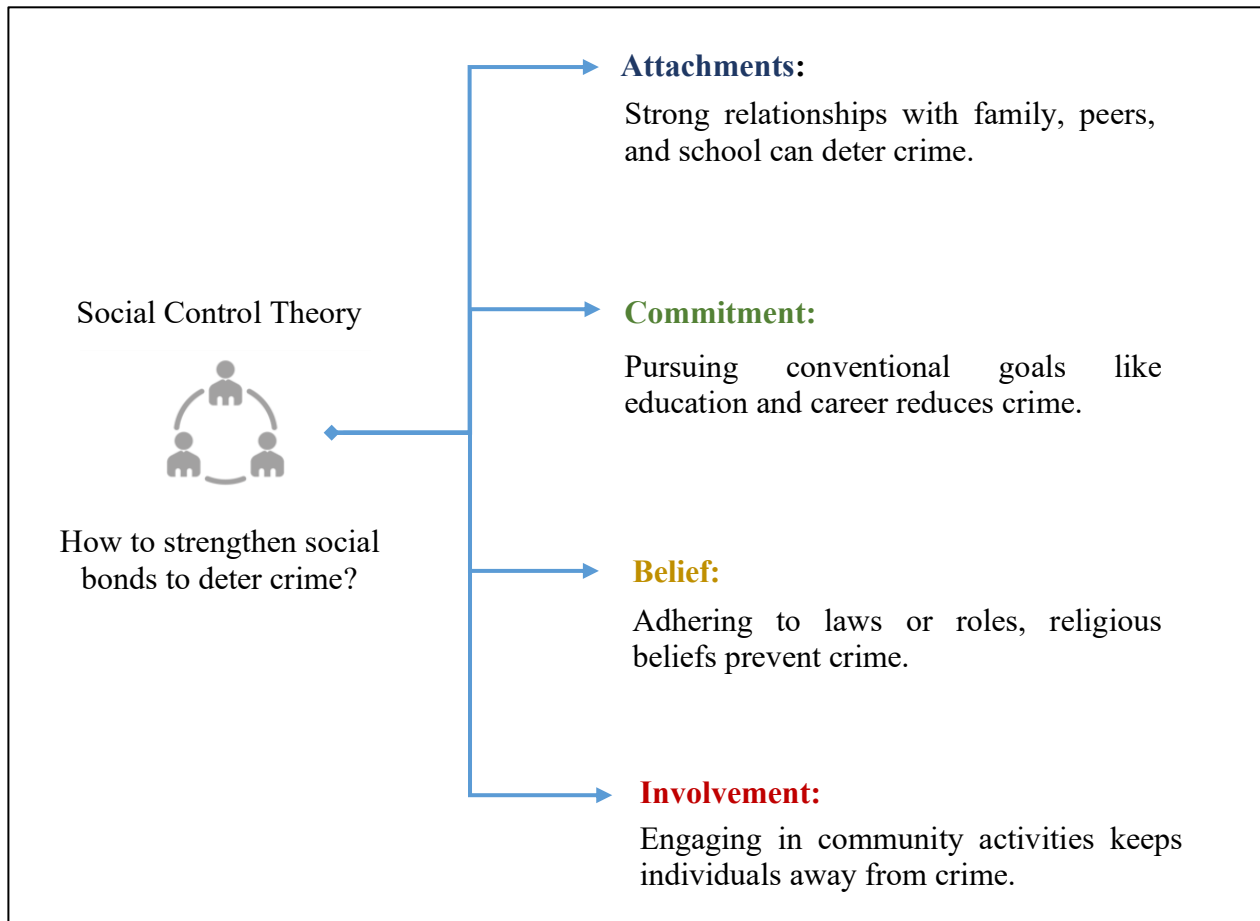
Social Control Theory

How to strengthen social bonds to deter crime?

**Attachments:**

Strong relationships with family, peers, and school can deter crime.

**Commitment:**

Pursuing conventional goals like education and career reduces crime.

**Belief:**

Adhering to laws or roles, religious beliefs prevent crime.

**Involvement:**

Engaging in community activities keeps individuals away from crime.